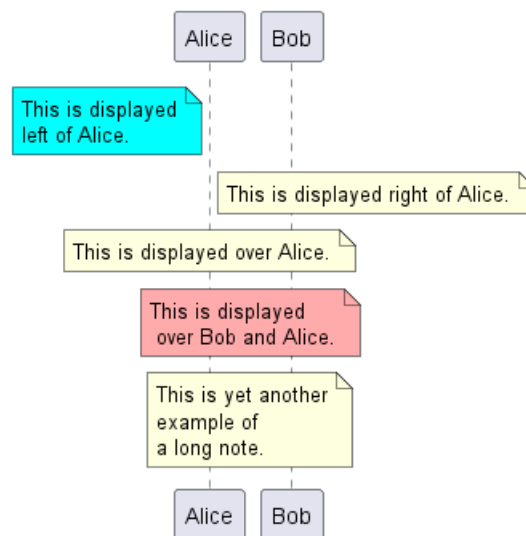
Alice
Bob

This is displayed left of Alice.

This is displayed right of Alice.

This is displayed over Alice.

This is displayed over Bob and Alice.

This is yet another example of a long note.

Alice
Bob